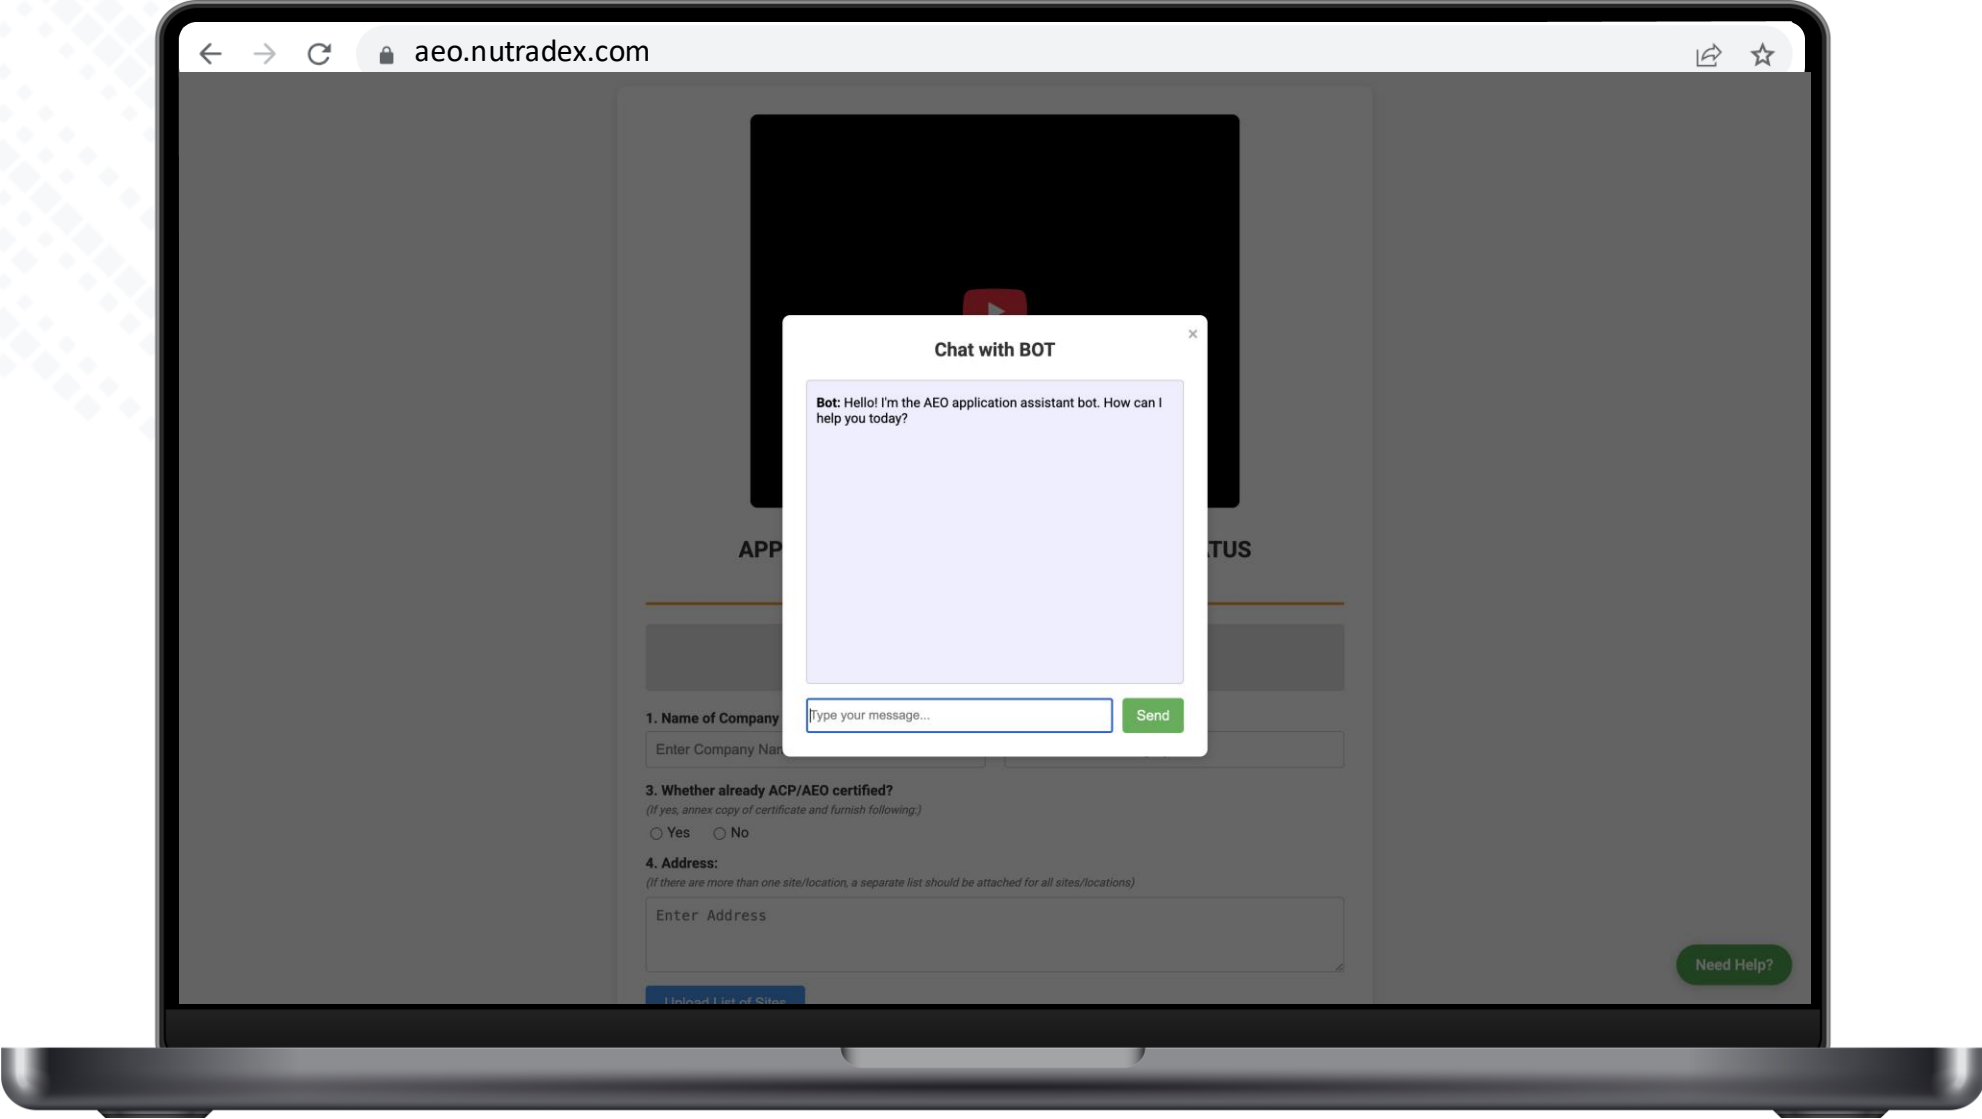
aeo.nutradex.com

APP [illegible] TUS

Chat with BOT

×

**Bot:** Hello! I'm the AEO application assistant bot. How can I help you today?

Type your message...

Send

1. Name of Company

Enter Company Nar

3. Whether already ACP/AEO certified?

(If yes, annex copy of certificate and furnish following:)

Yes No

4. Address:

(If there are more than one site/location, a separate list should be attached for all sites/locations)

Enter Address

Upload List of Sites

Need Help?